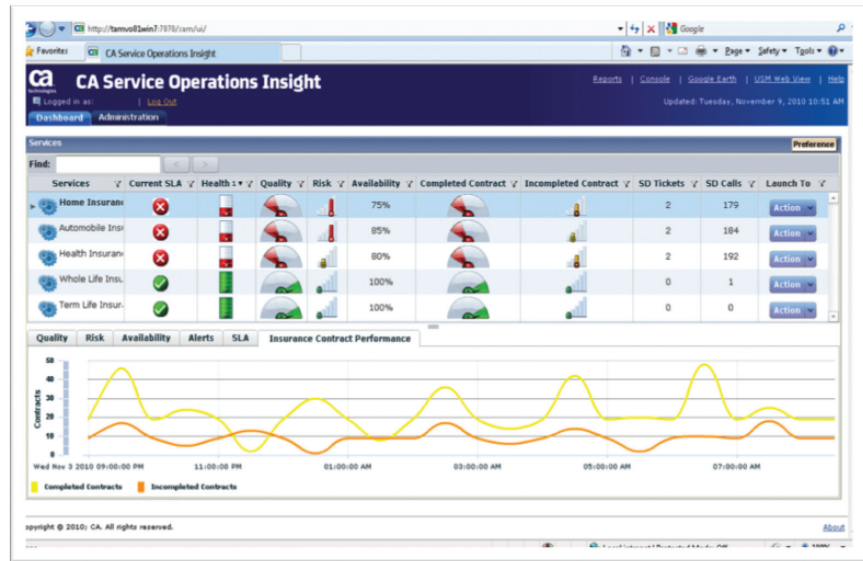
http://tamvo01win7:7070/sam/ui/

Google

Favorites

CA Service Operations Insight

Page ▾ Safety ▾ Tools ▾

ca technologies

CA Service Operations Insight

Reports | Console | Google Earth | USM Web View | Help

Logged in as: | Log Out

Updated: Tuesday, November 9, 2010 10:51 AM

Dashboard Administration

Services

Preference

Find:

| Services | Current SLA | Health | Quality | Risk | Availability | Completed Contract | Incompleted Contract | SD Tickets | SD Calls | Launch To |
|---|---|---|---|---|---|---|---|---|---|---|
| Home Insuranc | | | | | 75% | | | 2 | 179 | Action |
| Automobile Insu | | | | | 85% | | | 2 | 184 | Action |
| Health Insuranc | | | | | 80% | | | 2 | 192 | Action |
| Whole Life Insu | | | | | 100% | | | 0 | 1 | Action |
| Term Life Insur | | | | | 100% | | | 0 | 0 | Action |

Quality Risk Availability Alerts SLA Insurance Contract Performance

50
40
30
20
10
0

Contracts

Wed Nov 3 2010 09:00:00 PM 11:00:00 PM 01:00:00 AM 03:00:00 AM 05:00:00 AM 07:00:00 AM

Completed Contracts Incompleted Contracts

opyright © 2010; CA. All rights reserved.

About